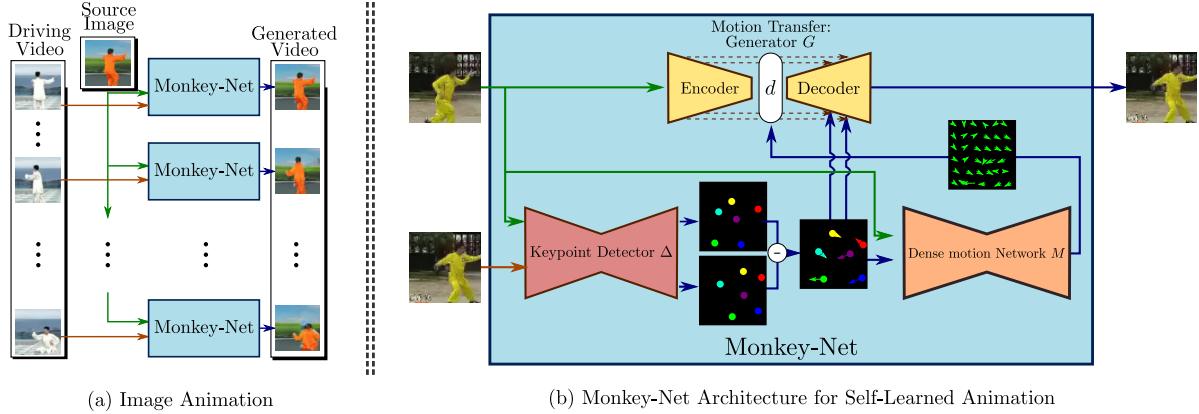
Driving Video

Source Image

Generated Video

Monkey-Net

Monkey-Net

Monkey-Net

(a) Image Animation

Motion Transfer: Generator $G$

Encoder

$d$

Decoder

Keypoint Detector $\Delta$

$-$

Dense motion Network $M$

Monkey-Net

(b) Monkey-Net Architecture for Self-Learned Animation